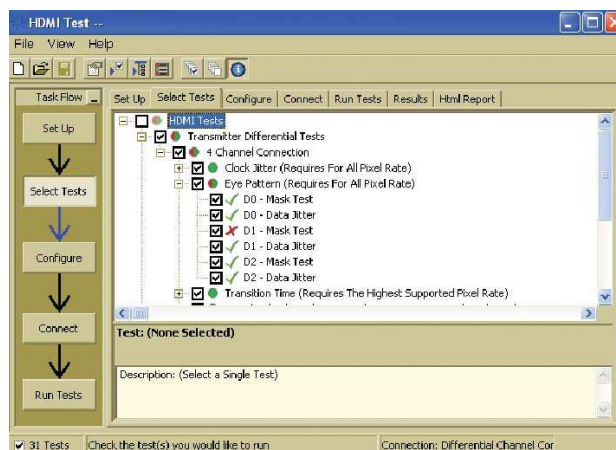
HDMI Test --

File View Help

Task Flow

Set Up

Select Tests

Configure

Connect

Run Tests

Set Up | Select Tests | Configure | Connect | Run Tests | Results | Html Report

HDMI Tests
Transmitter Differential Tests
4 Channel Connection
Clock Jitter (Requires For All Pixel Rate)
Eye Pattern (Requires For All Pixel Rate)
D0 - Mask Test
D0 - Data Jitter
D1 - Mask Test
D1 - Data Jitter
D2 - Mask Test
D2 - Data Jitter
Transition Time (Requires The Highest Supported Pixel Rate)

Test: (None Selected)

Description: (Select a Single Test)

31 Tests | Check the test(s) you would like to run | Connection: Differential Channel Cor